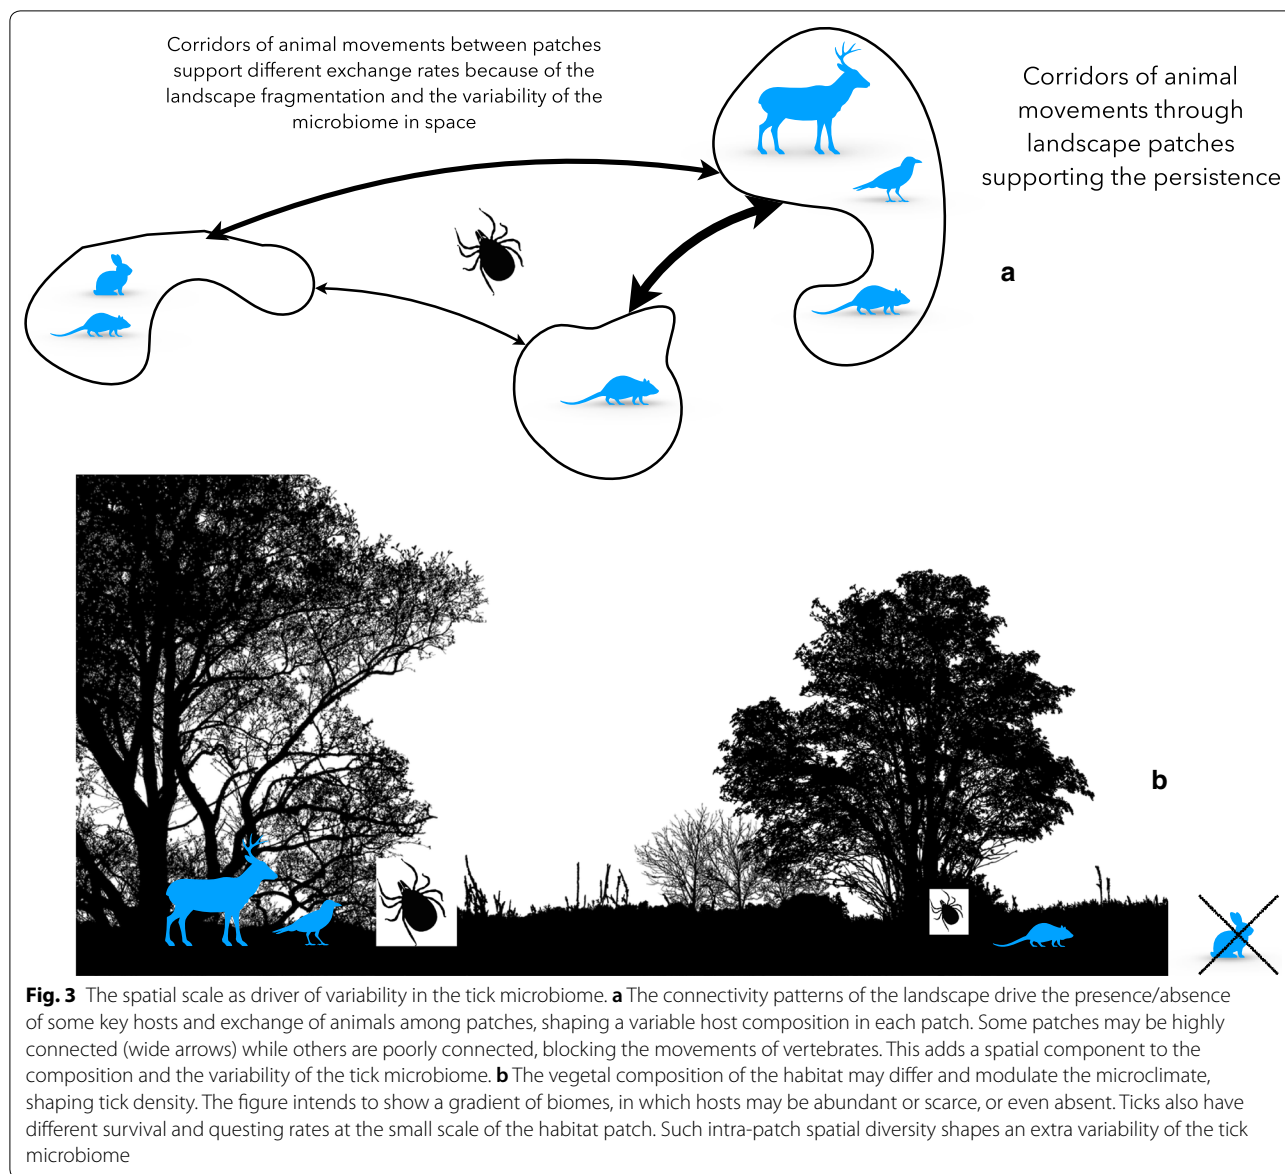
Corridors of animal movements between patches support different exchange rates because of the landscape fragmentation and the variability of the microbiome in space

Corridors of animal movements through landscape patches supporting the persistence

a

b

**Fig. 3** The spatial scale as driver of variability in the tick microbiome. **a** The connectivity patterns of the landscape drive the presence/absence of some key hosts and exchange of animals among patches, shaping a variable host composition in each patch. Some patches may be highly connected (wide arrows) while others are poorly connected, blocking the movements of vertebrates. This adds a spatial component to the composition and the variability of the tick microbiome. **b** The vegetal composition of the habitat may differ and modulate the microclimate, shaping tick density. The figure intends to show a gradient of biomes, in which hosts may be abundant or scarce, or even absent. Ticks also have different survival and questing rates at the small scale of the habitat patch. Such intra-patch spatial diversity shapes an extra variability of the tick microbiome